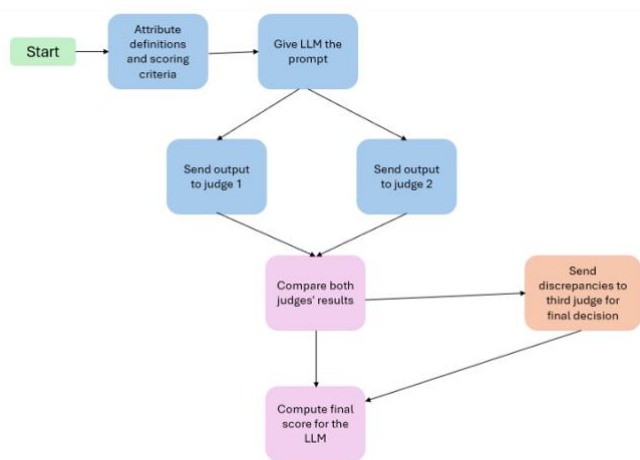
Start

Attribute definitions and scoring criteria

Give LLM the prompt

Send output to judge 1

Send output to judge 2

Compare both judges' results

Send discrepancies to third judge for final decision

Compute final score for the LLM